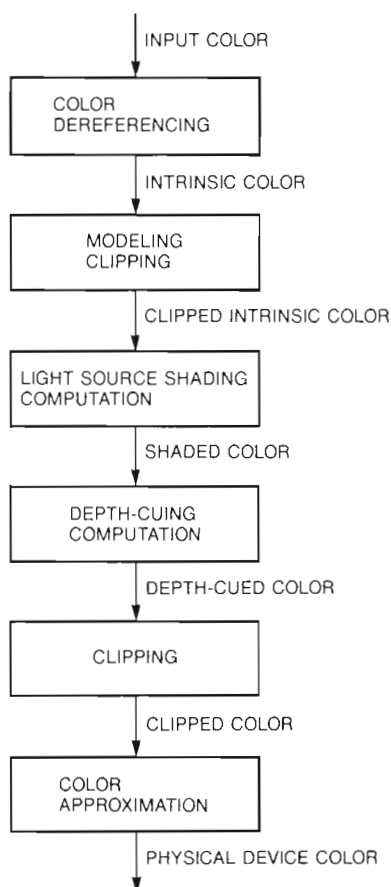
INPUT COLOR

COLOR DEREFERENCING

INTRINSIC COLOR

MODELING CLIPPING

CLIPPED INTRINSIC COLOR

LIGHT SOURCE SHADING COMPUTATION

SHADED COLOR

DEPTH-CUING COMPUTATION

DEPTH-CUED COLOR

CLIPPING

CLIPPED COLOR

COLOR APPROXIMATION

PHYSICAL DEVICE COLOR